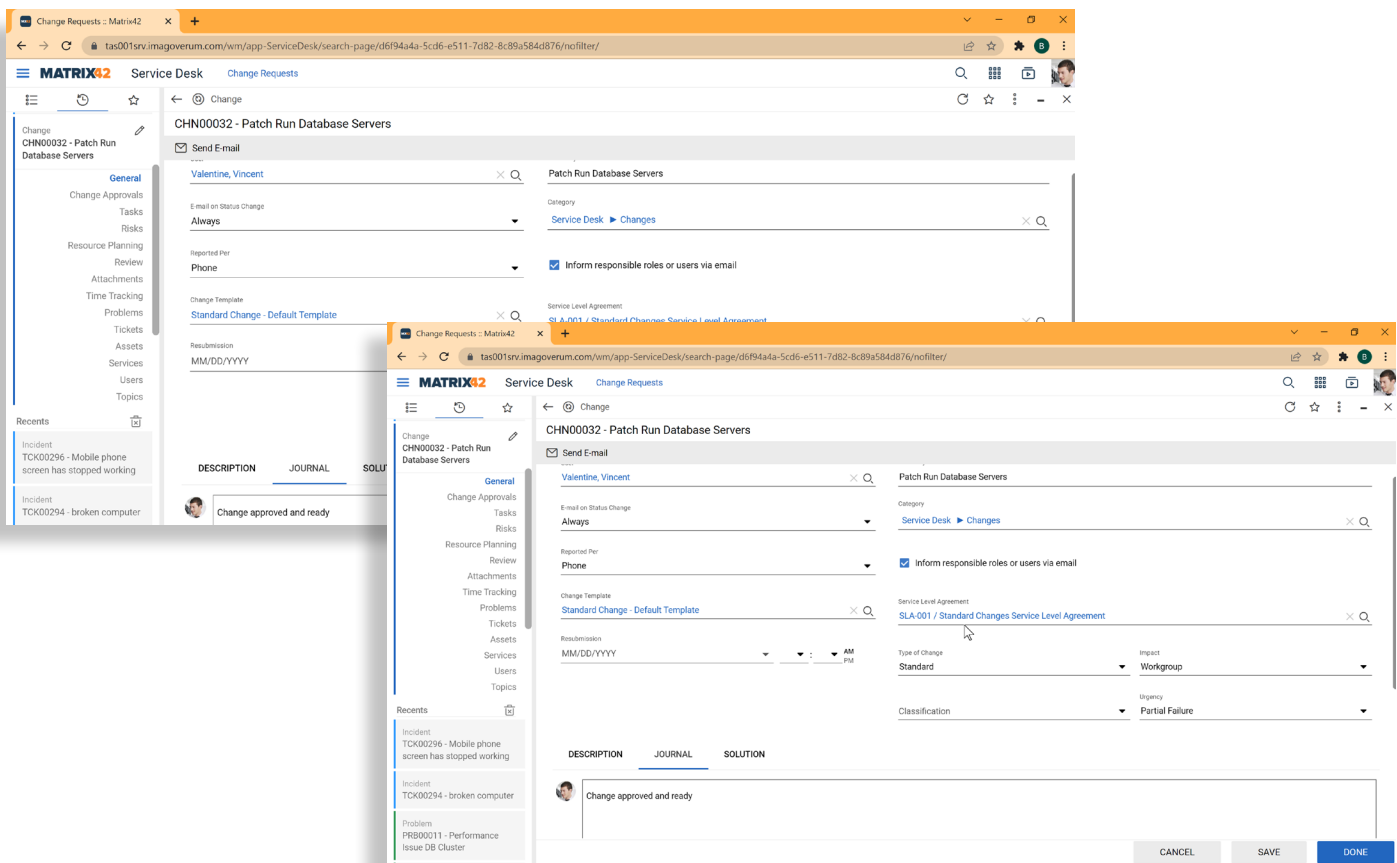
Change Requests :: Matrix42 × +

tas001srv.imagoverum.com/wm/app-ServiceDesk/search-page/d6f94a4a-5cd6-e511-7d82-8c89a584d876/nofilter/

MATRIX42 Service Desk Change Requests

← Change

CHN00032 - Patch Run Database Servers

Send E-mail

Change
CHN00032 - Patch Run Database Servers

General
Change Approvals
Tasks
Risks
Resource Planning
Review
Attachments
Time Tracking
Problems
Tickets
Assets
Services
Users
Topics

Recents

Incident
TCK00296 - Mobile phone screen has stopped working

Incident
TCK00294 - broken computer

Valentine, Vincent

Patch Run Database Servers

E-mail on Status Change
Always

Category
Service Desk ► Changes

Reported Per
Phone

Inform responsible roles or users via email

Change Template
Standard Change - Default Template

Service Level Agreement
SLA-001 / Standard Changes Service Level Agreement

Resubmission
MM/DD/YYYY

DESCRIPTION JOURNAL SOLU

Change approved and ready

Change Requests :: Matrix42 × +

tas001srv.imagoverum.com/wm/app-ServiceDesk/search-page/d6f94a4a-5cd6-e511-7d82-8c89a584d876/nofilter/

MATRIX42 Service Desk Change Requests

← Change

CHN00032 - Patch Run Database Servers

Send E-mail

Change
CHN00032 - Patch Run Database Servers

General
Change Approvals
Tasks
Risks
Resource Planning
Review
Attachments
Time Tracking
Problems
Tickets
Assets
Services
Users
Topics

Recents

Incident
TCK00296 - Mobile phone screen has stopped working

Incident
TCK00294 - broken computer

Problem
PRB00011 - Performance Issue DB Cluster

Valentine, Vincent

Patch Run Database Servers

E-mail on Status Change
Always

Category
Service Desk ► Changes

Reported Per
Phone

Inform responsible roles or users via email

Change Template
Standard Change - Default Template

Service Level Agreement
SLA-001 / Standard Changes Service Level Agreement

Resubmission
MM/DD/YYYY : AM PM

Type of Change
Standard

Impact
Workgroup

Urgency

Classification

Partial Failure

DESCRIPTION JOURNAL SOLUTION

Change approved and ready

CANCEL SAVE DONE